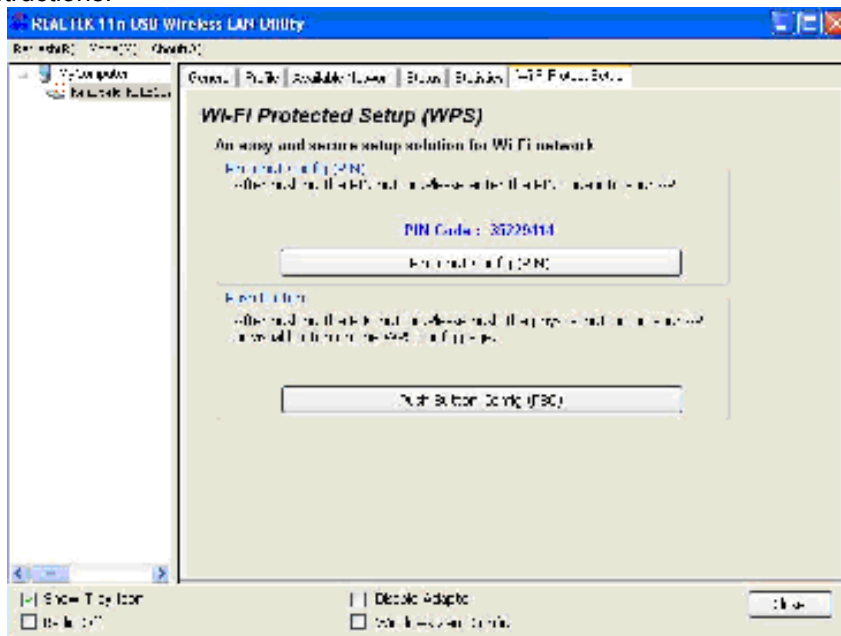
REALTEK 11n USB Wireless LAN Utility

Refresh(R) View(V) About(A)

My Computer
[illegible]

General | Profile | Available Network | Status | Statistics | Wi-Fi Protect Setup

Wi-Fi Protected Setup (WPS)

An easy and secure setup solution for Wi-Fi network

Pin Input Config (PIN)
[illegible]

PIN Code : 35229414

Pin Input Config (PIN)

Push Button
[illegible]

Push Button Config (PBC)

Show Tray Icon
Radio Off

Disable Adapter
Windows Zero Config

Close